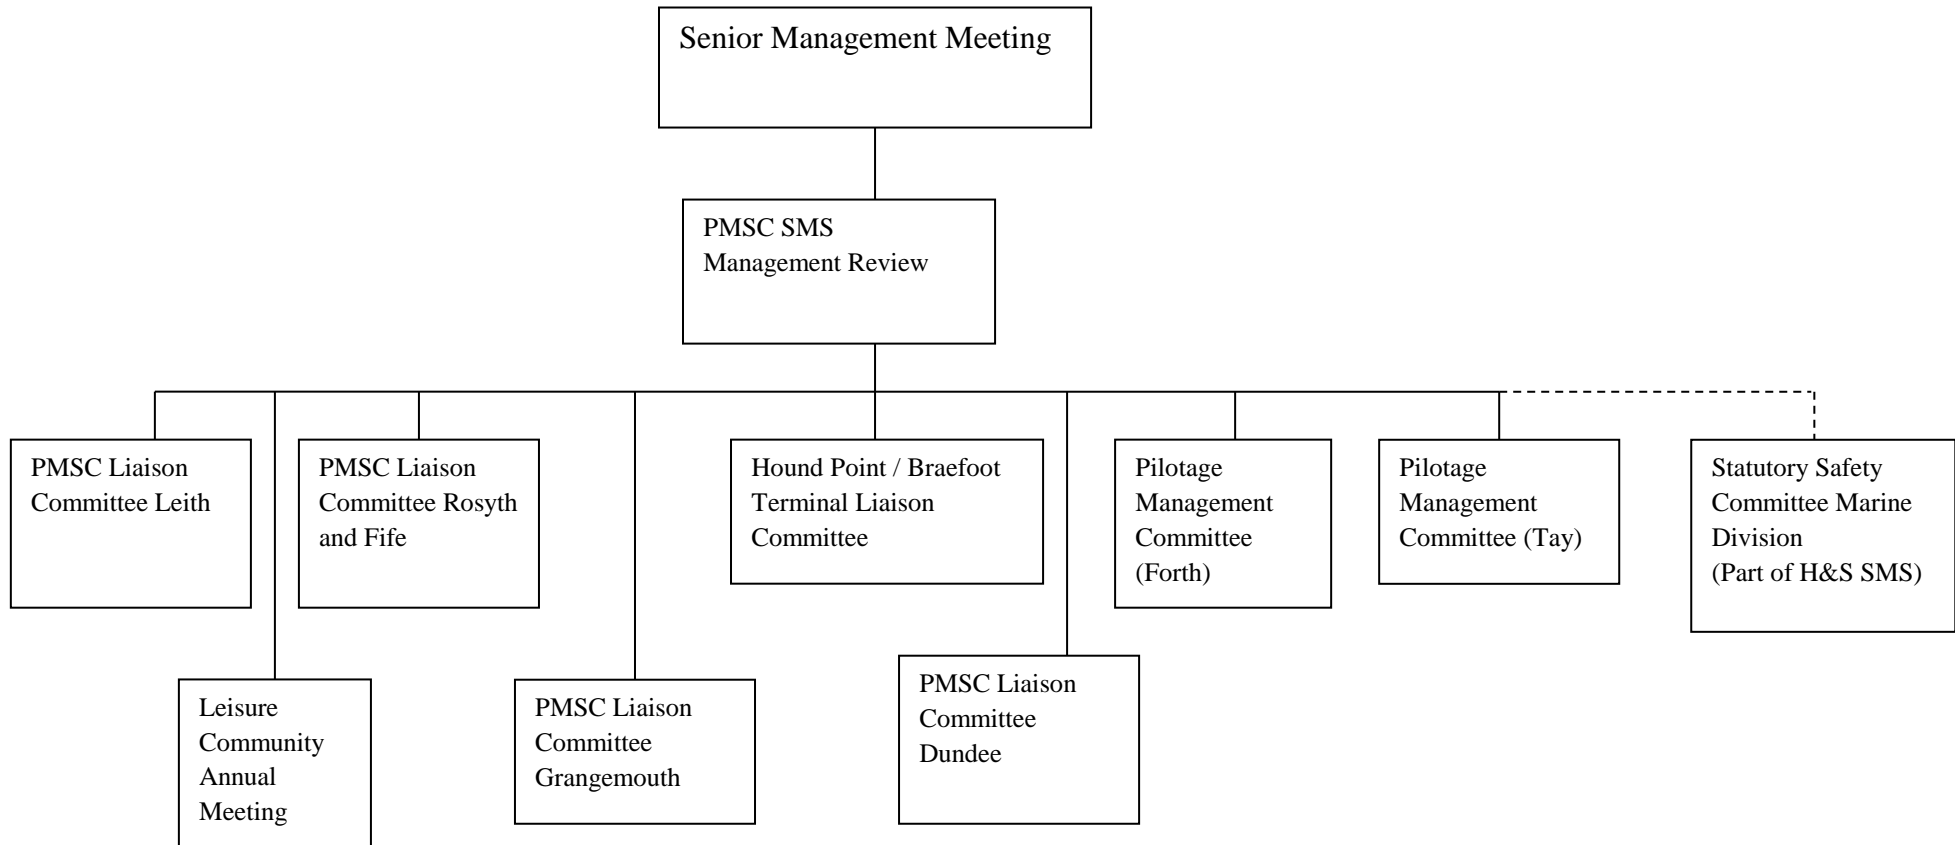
Senior Management Meeting

PMSC SMS
Management Review

PMSC Liaison Committee Leith

PMSC Liaison Committee Rosyth and Fife

Hound Point / Braefoot Terminal Liaison Committee

Pilotage Management Committee (Forth)

Pilotage Management Committee (Tay)

Statutory Safety Committee Marine Division
(Part of H&S SMS)

Leisure Community Annual Meeting

PMSC Liaison Committee Grangemouth

PMSC Liaison Committee Dundee